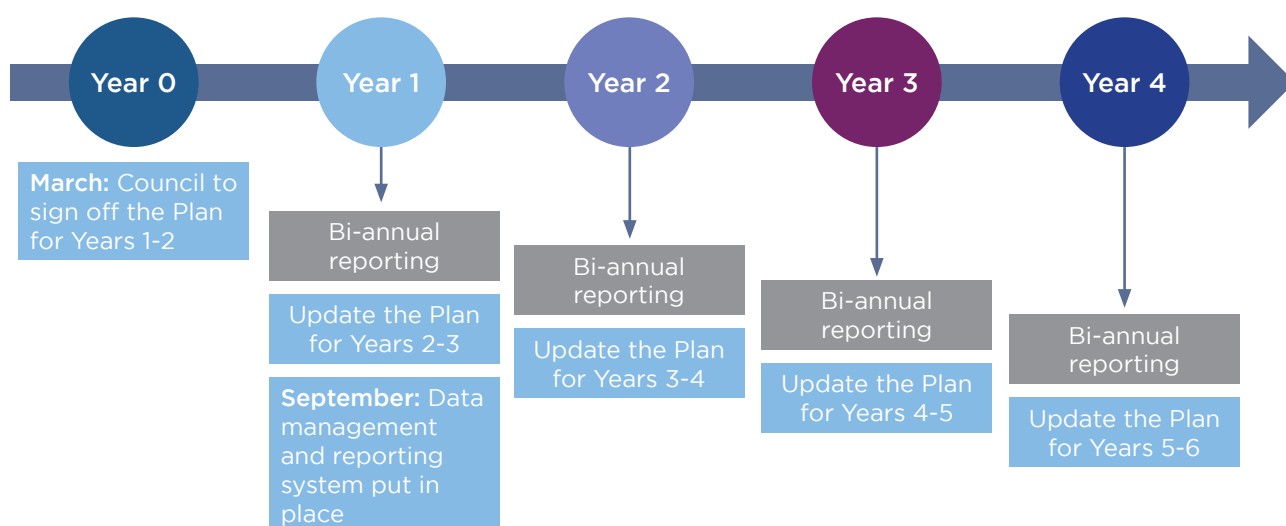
Year 0

March: Council to sign off the Plan for Years 1-2

Year 1

Bi-annual reporting

Update the Plan for Years 2-3

September: Data management and reporting system put in place

Year 2

Bi-annual reporting

Update the Plan for Years 3-4

Year 3

Bi-annual reporting

Update the Plan for Years 4-5

Year 4

Bi-annual reporting

Update the Plan for Years 5-6